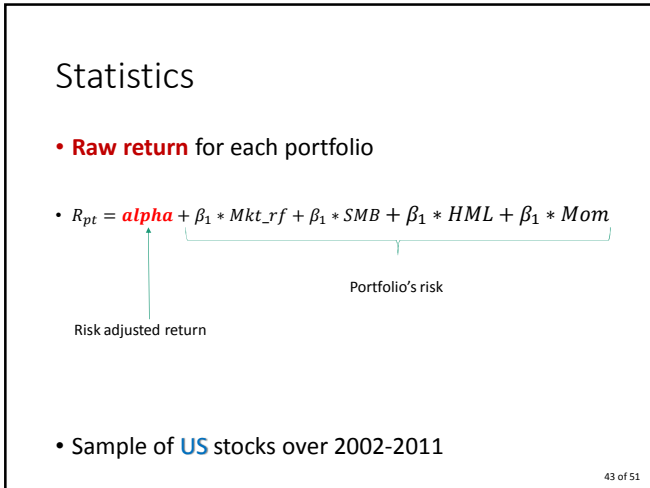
Statistics

• **Raw return** for each portfolio

• $R_{pt} = \boldsymbol{alpha} + \beta_1 * Mkt\_rf + \beta_1 * SMB + \beta_1 * HML + \beta_1 * Mom$

Portfolio's risk

Risk adjusted return

• Sample of **US** stocks over 2002-2011

43 of 51